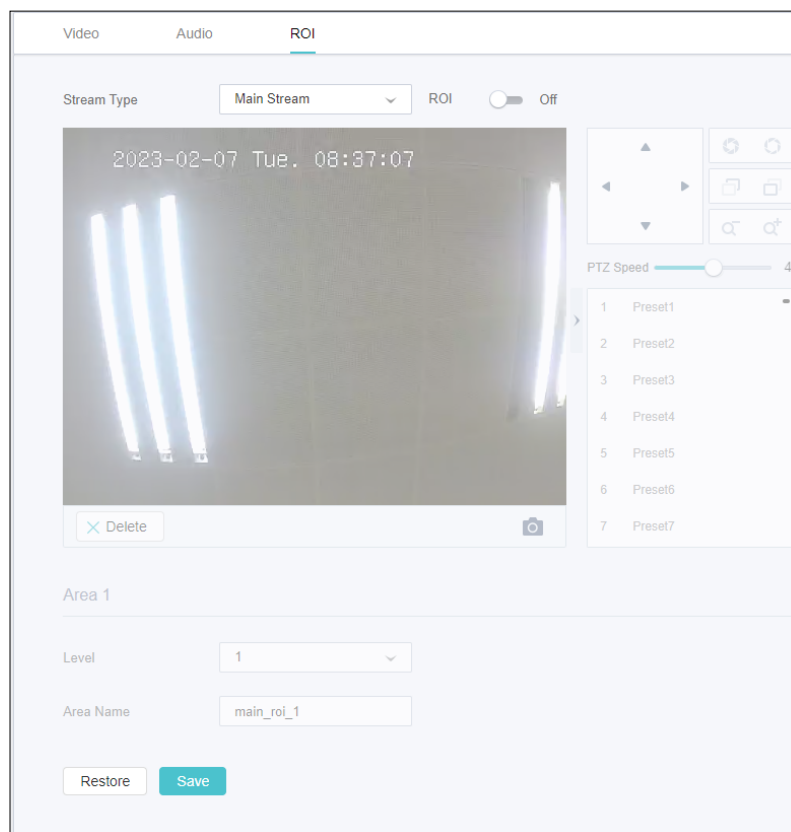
Video Audio ROI

Stream Type Main Stream ROI Off

2023-02-07 Tue. 08:37:07

Delete

PTZ Speed 4

1 Preset1
2 Preset2
3 Preset3
4 Preset4
5 Preset5
6 Preset6
7 Preset7

Area 1

Level 1

Area Name main_roi_1

Restore Save